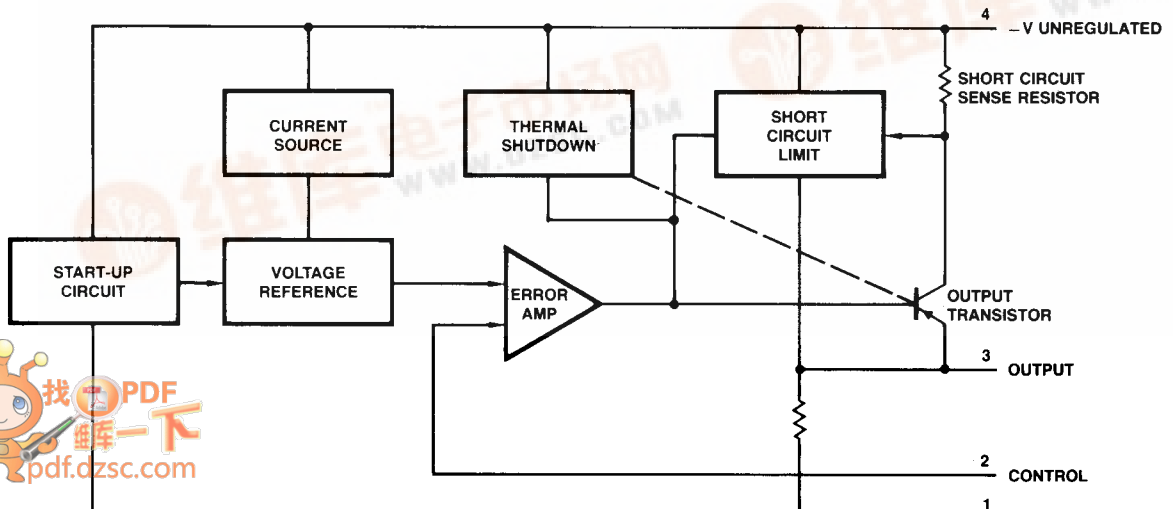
4
– V UNREGULATED
SHORT CIRCUIT SENSE RESISTOR
CURRENT SOURCE
THERMAL SHUTDOWN
SHORT CIRCUIT LIMIT
START-UP CIRCUIT
VOLTAGE REFERENCE
ERROR AMP
OUTPUT TRANSISTOR
3
OUTPUT
2
CONTROL
1
维库电子市场网
WWW.DZSC.COM
找PDF 就一下
pdf.dzsc.com